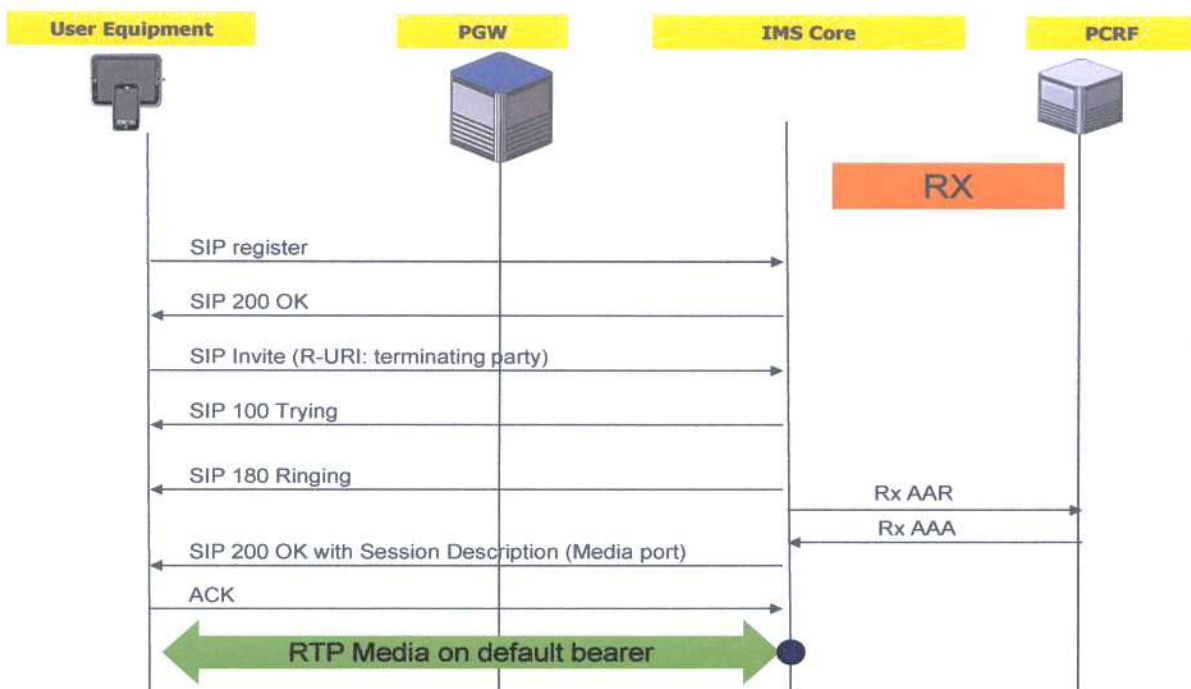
User Equipment

PGW

IMS Core

PCRF

RX

SIP register

SIP 200 OK

SIP Invite (R-URI: terminating party)

SIP 100 Trying

SIP 180 Ringing

Rx AAR

Rx AAA

SIP 200 OK with Session Description (Media port)

ACK

RTP Media on default bearer